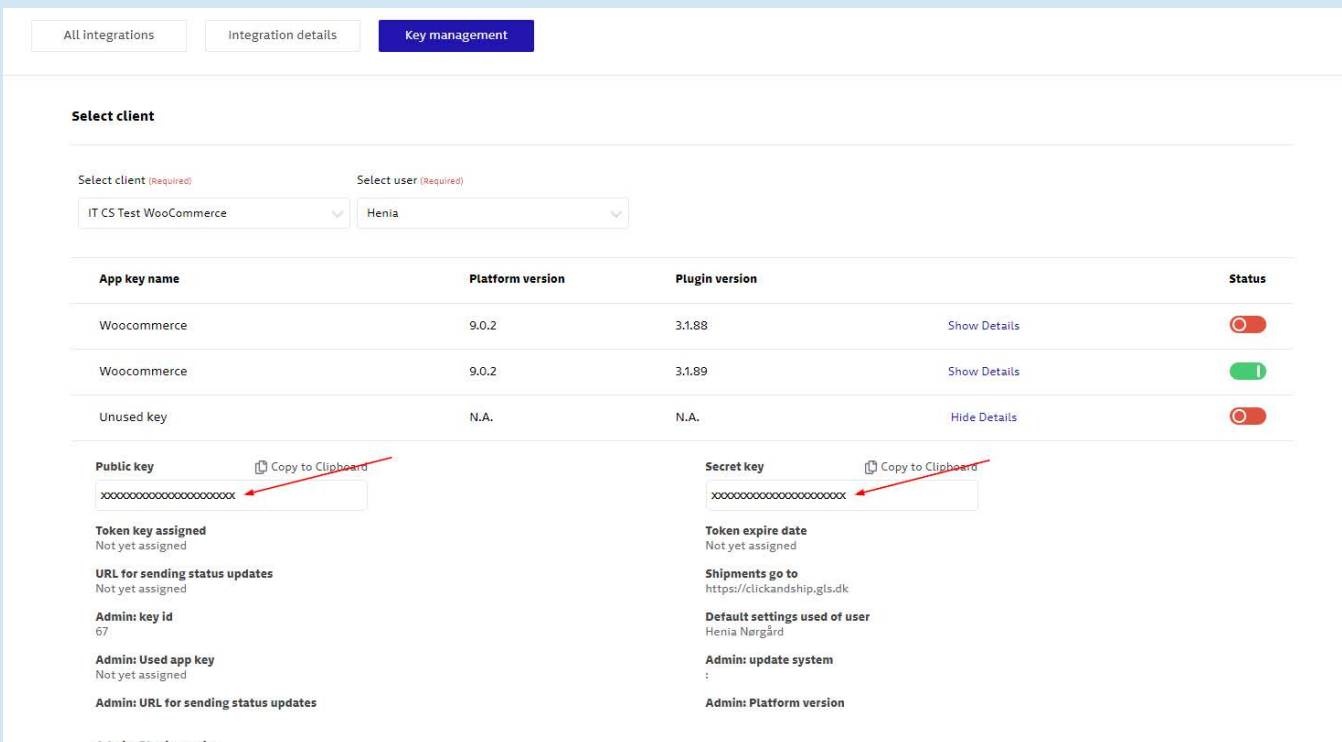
All integrations
Integration details
Key management

Select client

Select client (Required)
IT CS Test WooCommerce

Select user (Required)
Henia

| App key name | Platform version | Plugin version | | Status |
|---|---|---|---|---|
| Woocommerce | 9.0.2 | 3.1.88 | Show Details | |
| Woocommerce | 9.0.2 | 3.1.89 | Show Details | |
| Unused key | N.A. | N.A. | Hide Details | |

Public key
Copy to Clipboard
xxxxxxxxxxxxxxxxxxxxx

Token key assigned
Not yet assigned

URL for sending status updates
Not yet assigned

Admin: key id
67

Admin: Used app key
Not yet assigned

Admin: URL for sending status updates

Secret key
Copy to Clipboard
xxxxxxxxxxxxxxxxxxxxx

Token expire date
Not yet assigned

Shipments go to
https://clickandship.gls.dk

Default settings used of user
Henia Nørgård

Admin: update system
:

Admin: Platform version